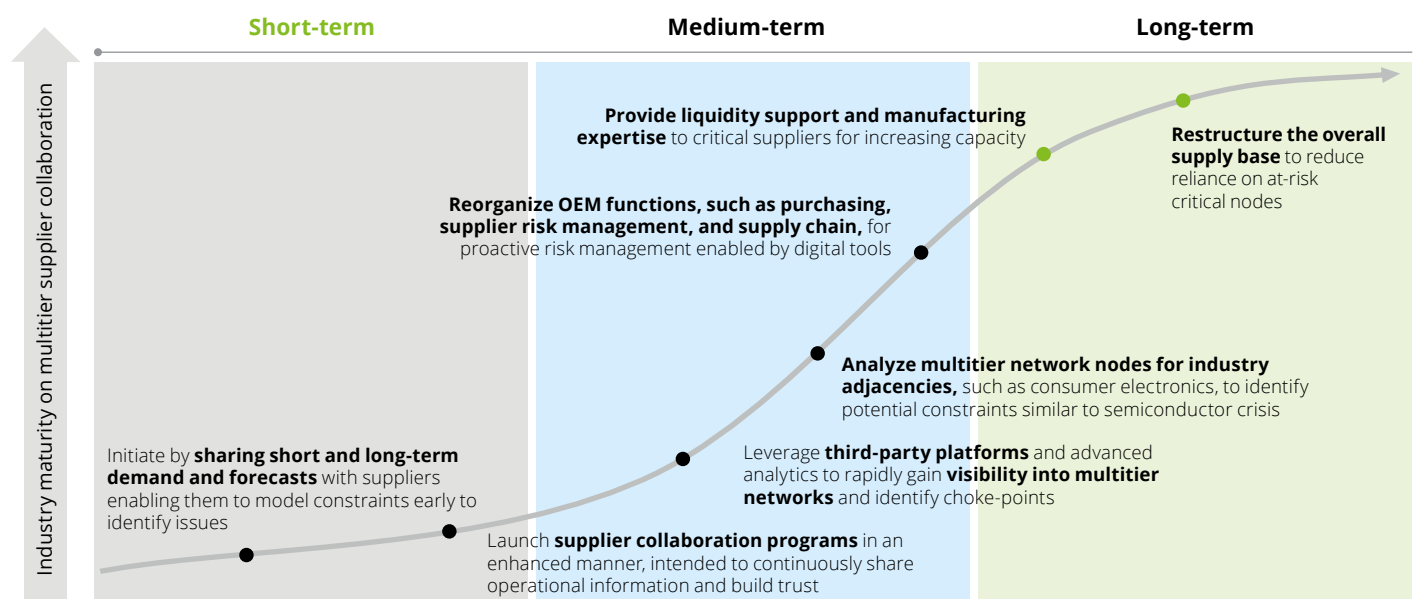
Short-term

Medium-term

Long-term

Industry maturity on multitier supplier collaboration

Provide liquidity support and manufacturing expertise to critical suppliers for increasing capacity

Restructure the overall supply base to reduce reliance on at-risk critical nodes

Reorganize OEM functions, such as purchasing, supplier risk management, and supply chain, for proactive risk management enabled by digital tools

Analyze multitier network nodes for industry adjacencies, such as consumer electronics, to identify potential constraints similar to semiconductor crisis

Initiate by sharing short and long-term demand and forecasts with suppliers enabling them to model constraints early to identify issues

Leverage third-party platforms and advanced analytics to rapidly gain visibility into multitier networks and identify choke-points

Launch supplier collaboration programs in an enhanced manner, intended to continuously share operational information and build trust